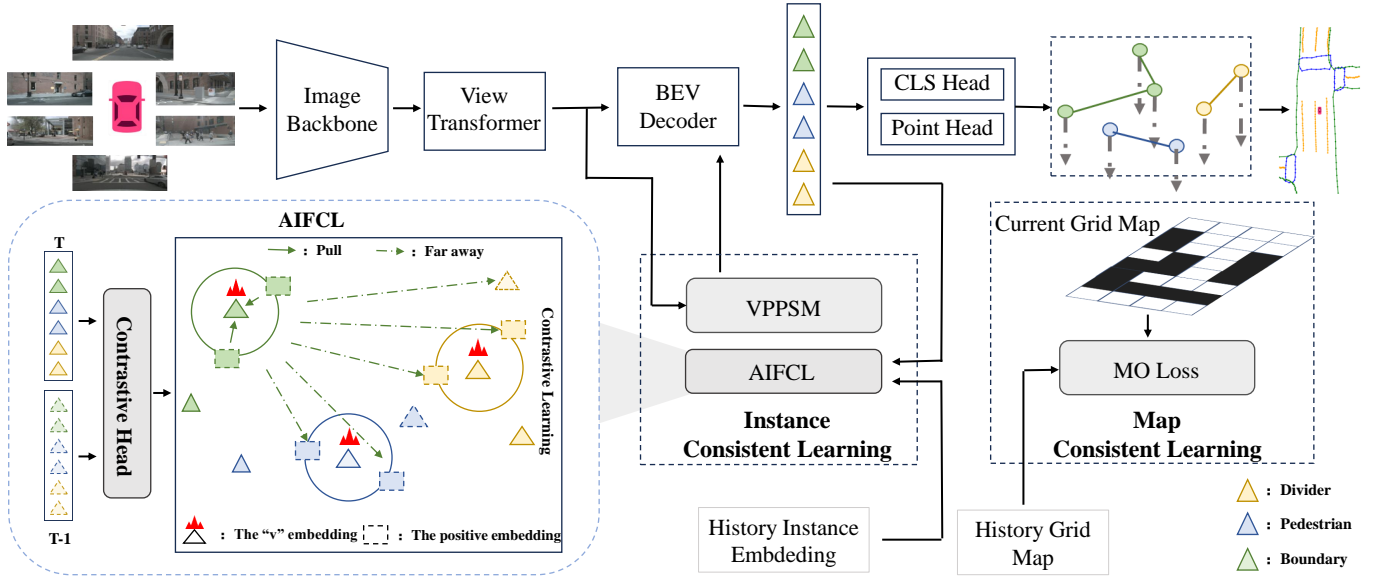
Image Backbone

View Transformer

BEV Decoder

CLS Head

Point Head

AIFCL

T

Contrastive Head

T-1

: Pull

: Far away

Contrastive Learning

: The "v" embedding

: The positive embedding

VPPSM

AIFCL

Instance Consistent Learning

History Instance Embdeding

Current Grid Map

MO Loss

Map Consistent Learning

History Grid Map

: Divider

: Pedestrian

: Boundary